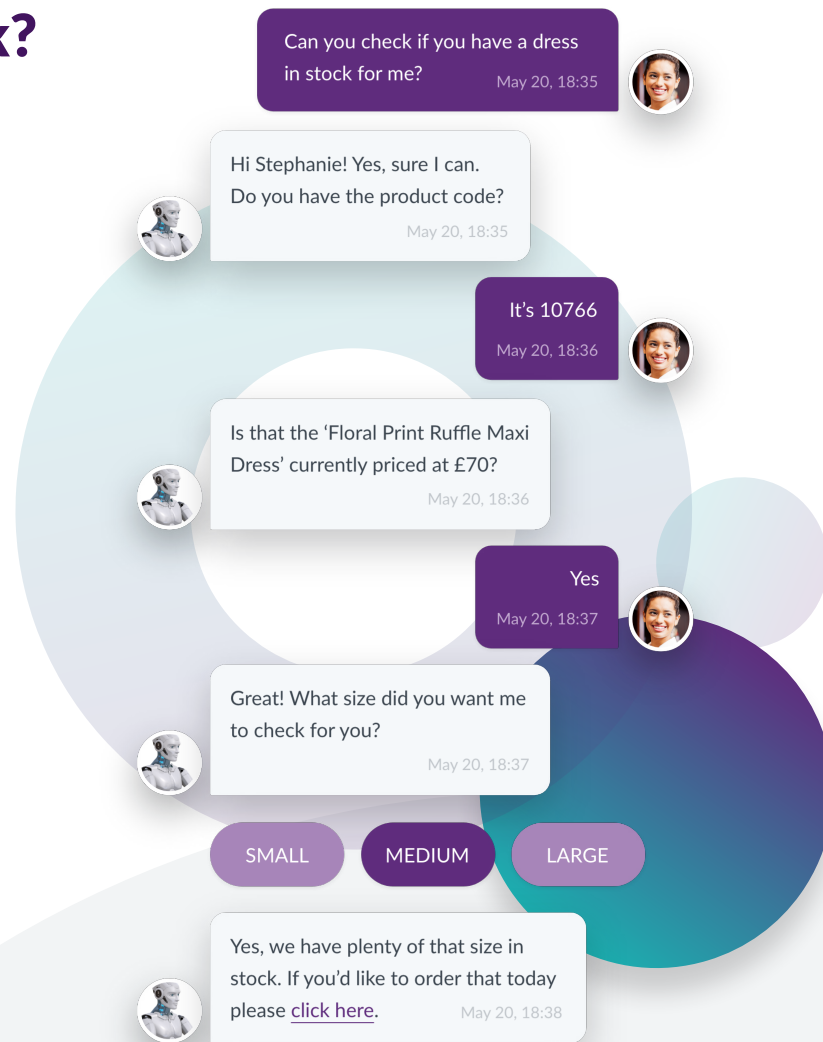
k?

Can you check if you have a dress in stock for me? May 20, 18:35

Hi Stephanie! Yes, sure I can. Do you have the product code? May 20, 18:35

It's 10766 May 20, 18:36

Is that the 'Floral Print Ruffle Maxi Dress' currently priced at £70? May 20, 18:36

Yes May 20, 18:37

Great! What size did you want me to check for you? May 20, 18:37

SMALL MEDIUM LARGE

Yes, we have plenty of that size in stock. If you'd like to order that today please click here. May 20, 18:38